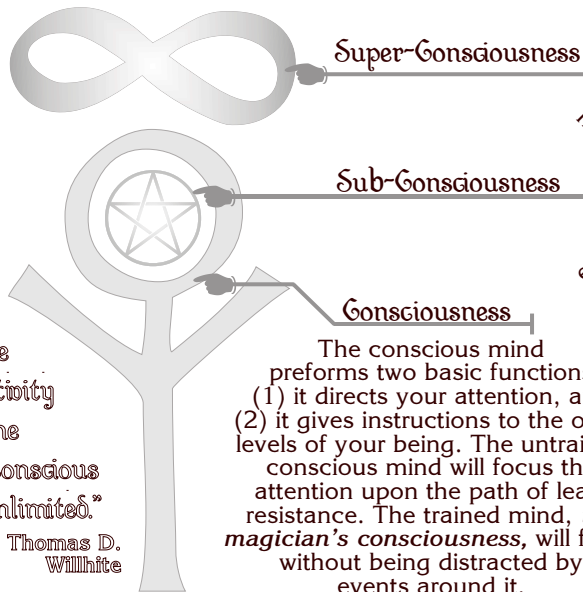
Super-Consciousness

Sub-Consciousness

Consciousness

The conscious mind preforms two basic functions: (1) it directs your attention, a (2) it gives instructions to the o levels of your being. The untrai conscious mind will focus th attention upon the path of lea resistance. The trained mind, *magician's consciousness,* will f without being distracted by events around it.

e
tivity
he
onscious
nlimited."
Thomas D. Willhite